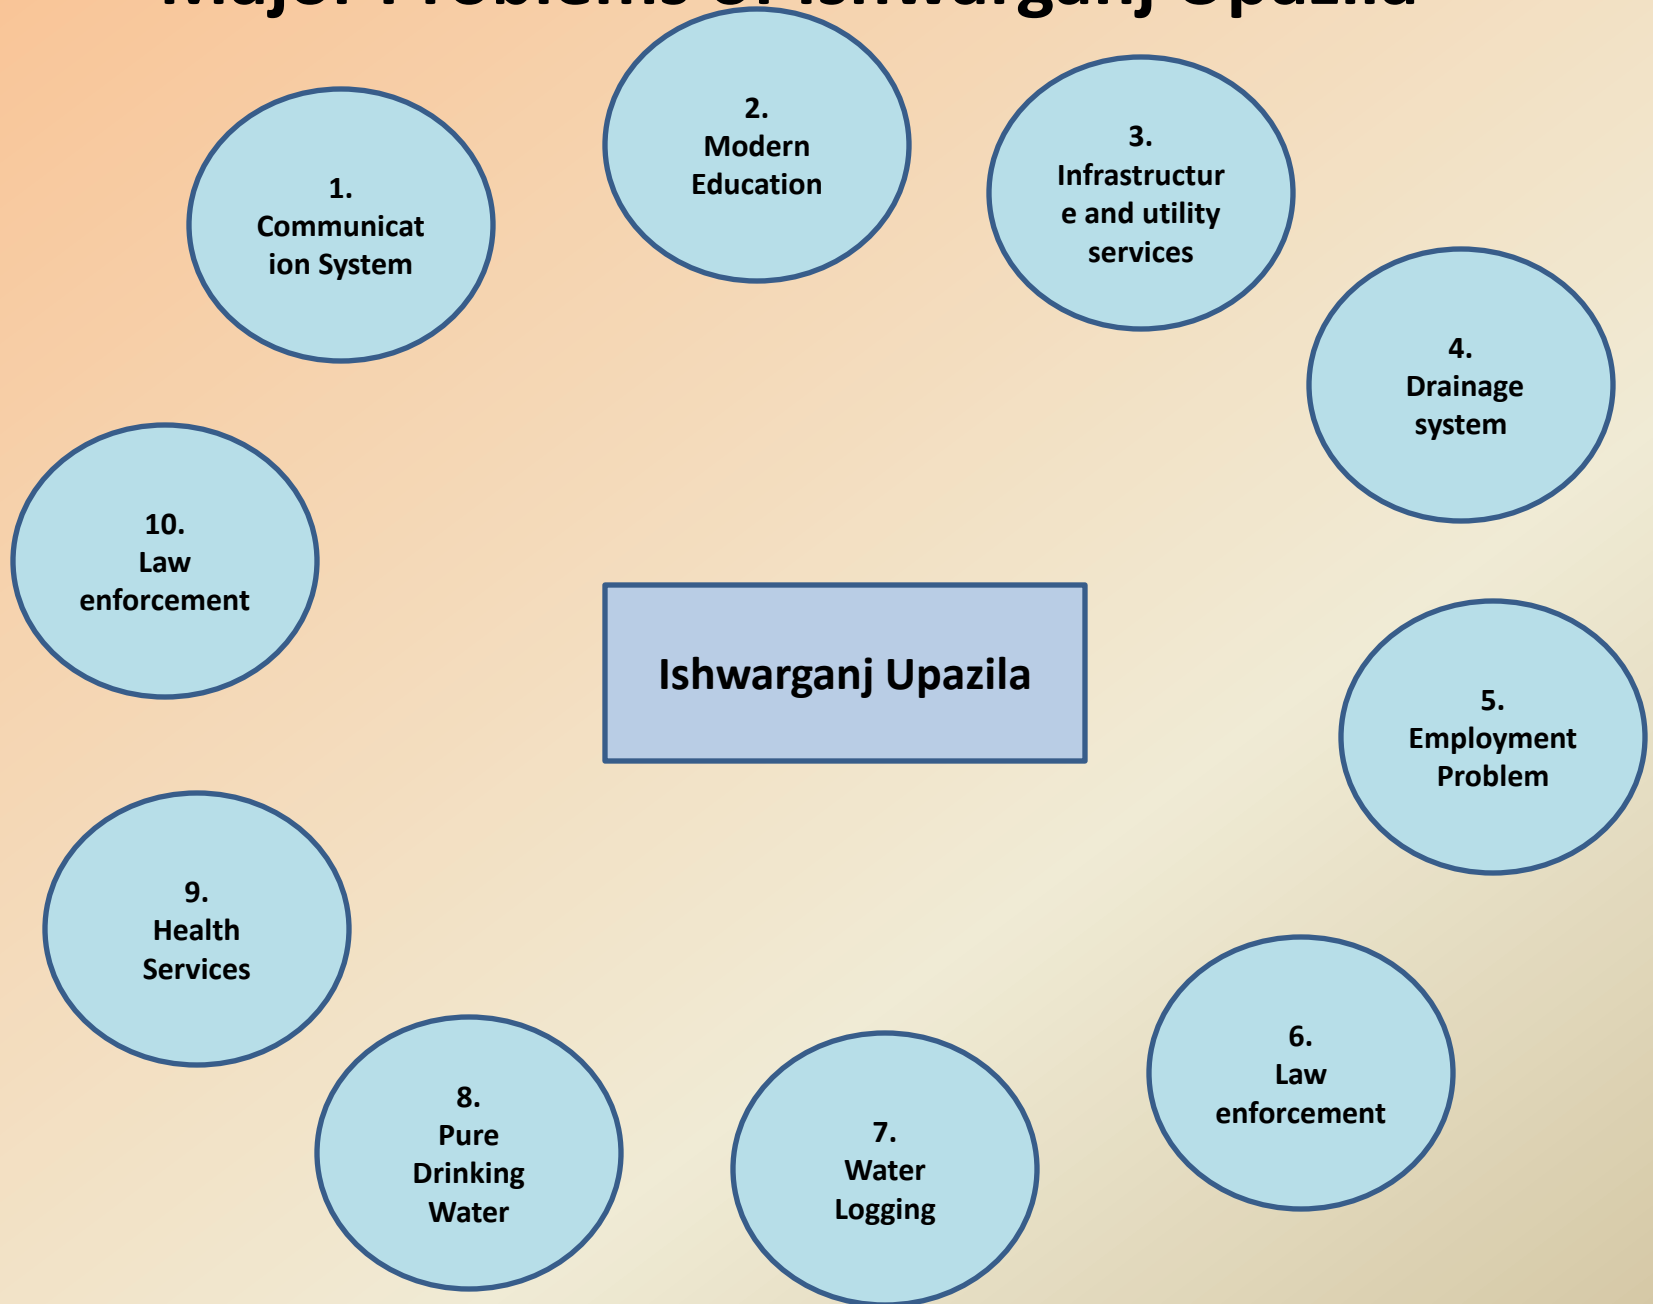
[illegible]

1. Communication System

2. Modern Education

3. Infrastructure and utility services

4. Drainage system

5. Employment Problem

6. Law enforcement

7. Water Logging

8. Pure Drinking Water

9. Health Services

10. Law enforcement

Ishwarganj Upazila